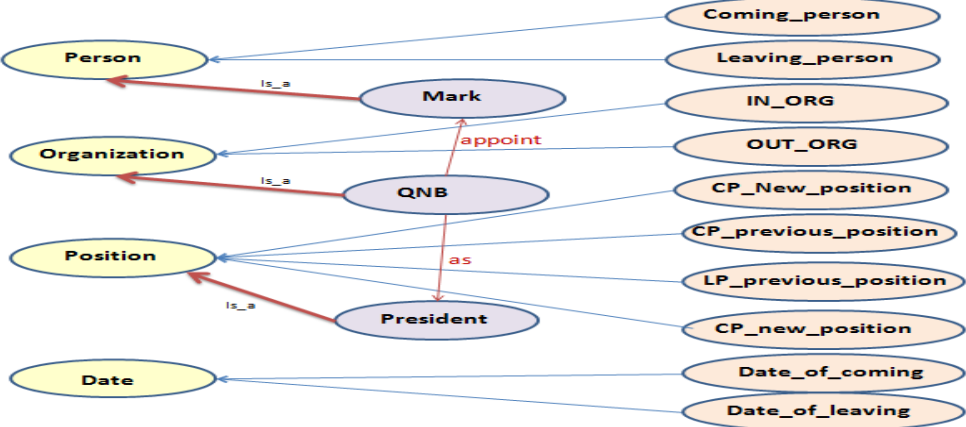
Coming_person

Person

Leaving_person

Is_a

Mark

IN_ORG

appoint

Organization

OUT_ORG

Is_a

QNB

CP_New_position

CP_previous_position

Position

as

LP_previous_position

Is_a

President

CP_new_position

Date_of_coming

Date

Date_of_leaving